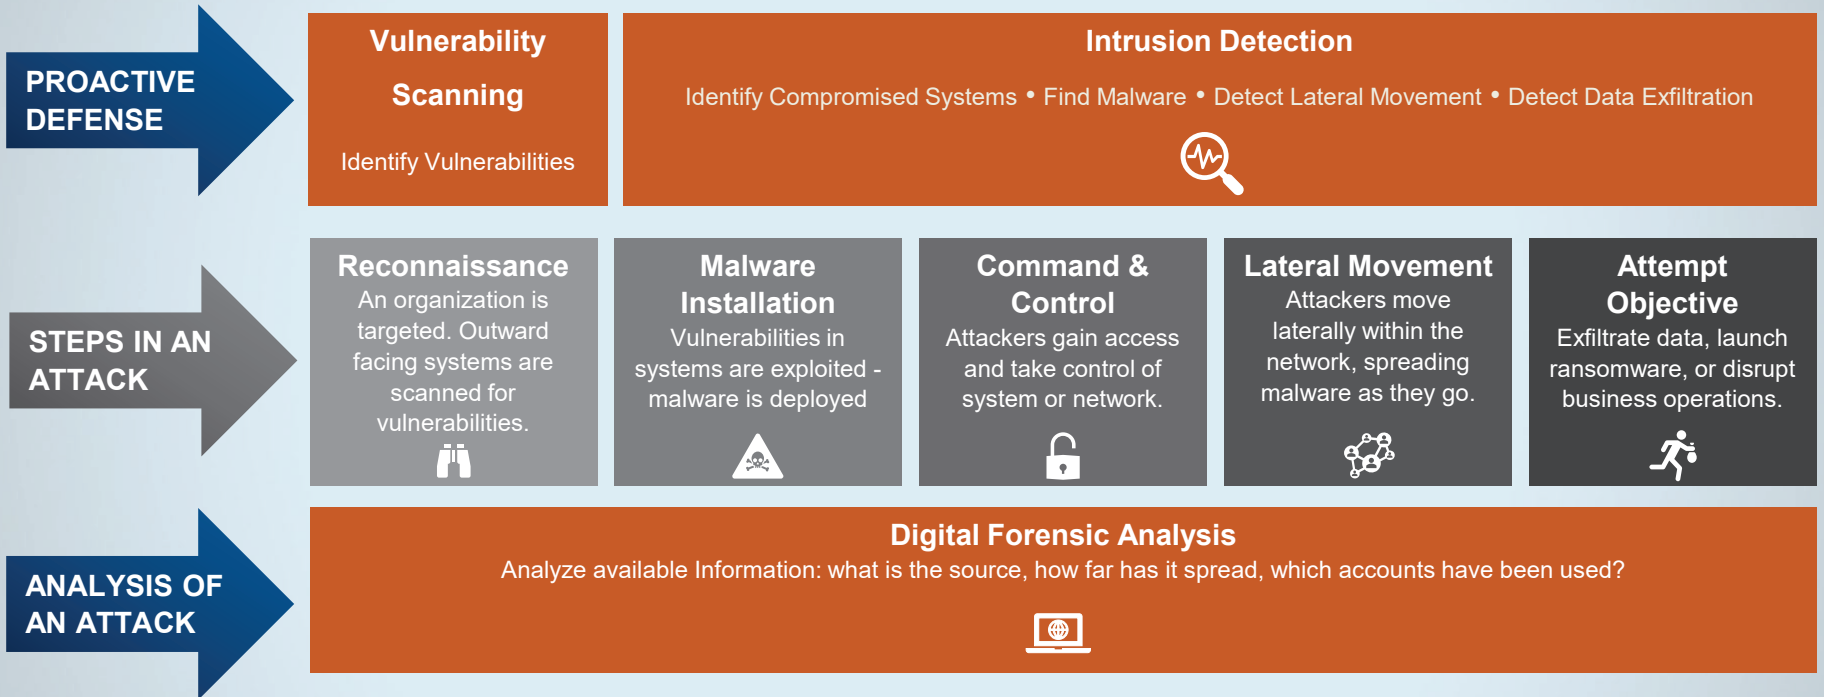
PROACTIVE DEFENSE

Vulnerability Scanning

Identify Vulnerabilities

Intrusion Detection

Identify Compromised Systems • Find Malware • Detect Lateral Movement • Detect Data Exfiltration

STEPS IN AN ATTACK

Reconnaissance
An organization is targeted. Outward facing systems are scanned for vulnerabilities.

Malware Installation
Vulnerabilities in systems are exploited - malware is deployed

Command & Control
Attackers gain access and take control of system or network.

Lateral Movement
Attackers move laterally within the network, spreading malware as they go.

Attempt Objective
Exfiltrate data, launch ransomware, or disrupt business operations.

ANALYSIS OF AN ATTACK

Digital Forensic Analysis
Analyze available Information: what is the source, how far has it spread, which accounts have been used?